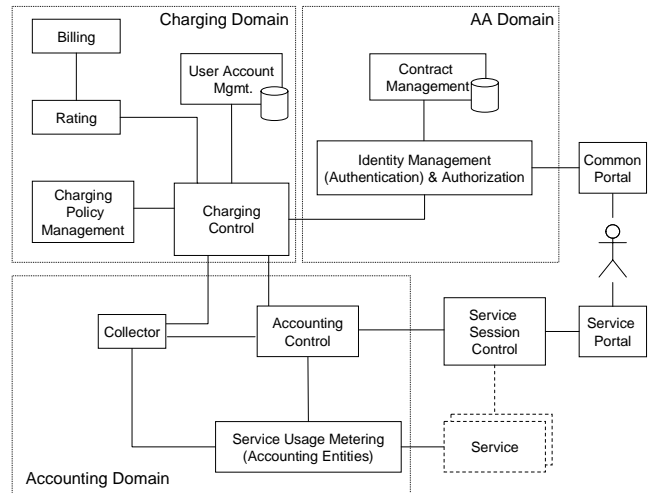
Charging Domain

Billing

Rating

User Account Mgmt.

Charging Policy Management

Charging Control

AA Domain

Contract Management

Identity Management (Authentication) & Authorization

Common Portal

Collector

Accounting Control

Service Session Control

Service Portal

Service Usage Metering (Accounting Entities)

Service

Accounting Domain